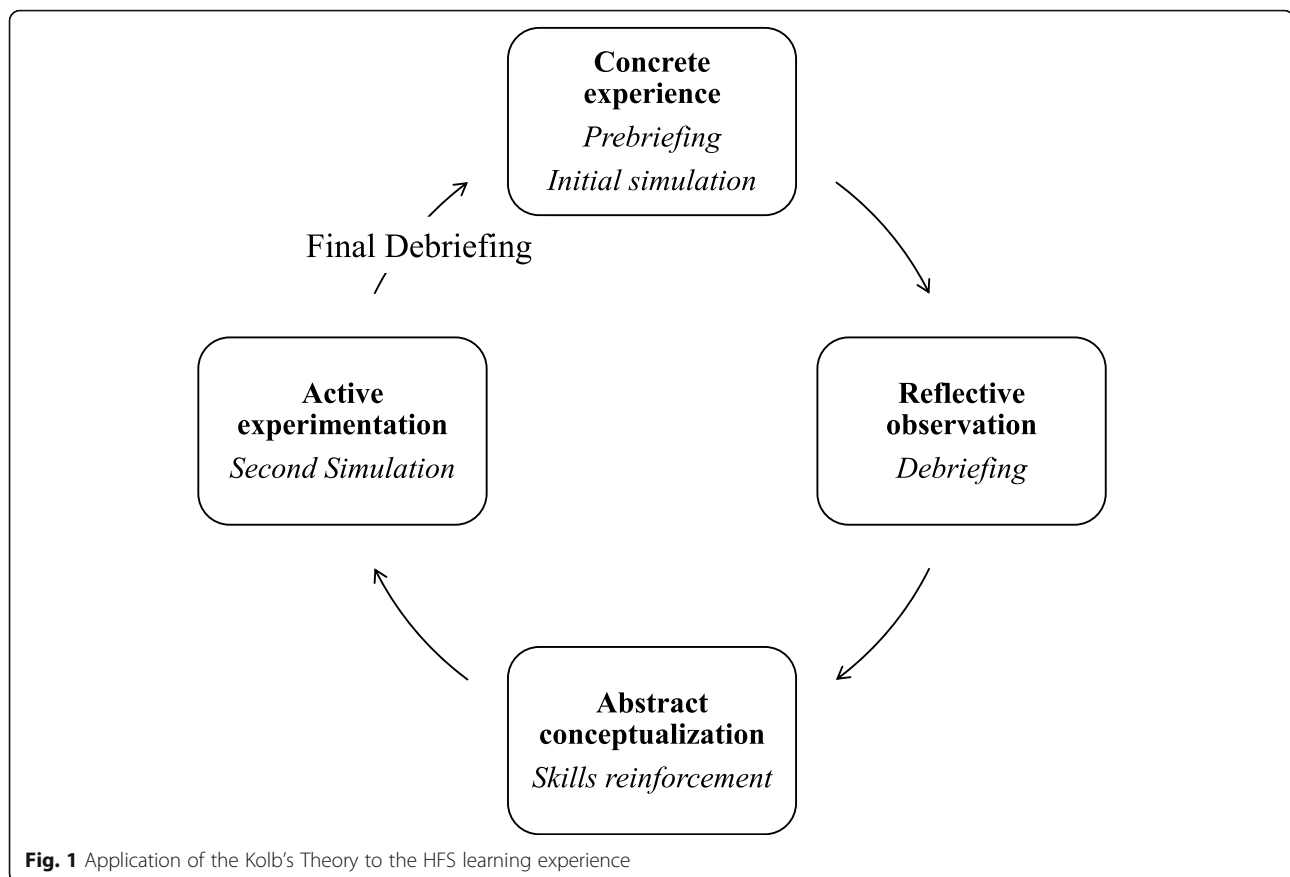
**Concrete experience**
*Prebriefing*
*Initial simulation*

**Reflective observation**
*Debriefing*

**Abstract conceptualization**
*Skills reinforcement*

**Active experimentation**
*Second Simulation*

Final Debriefing

**Fig. 1** Application of the Kolb's Theory to the HFS learning experience